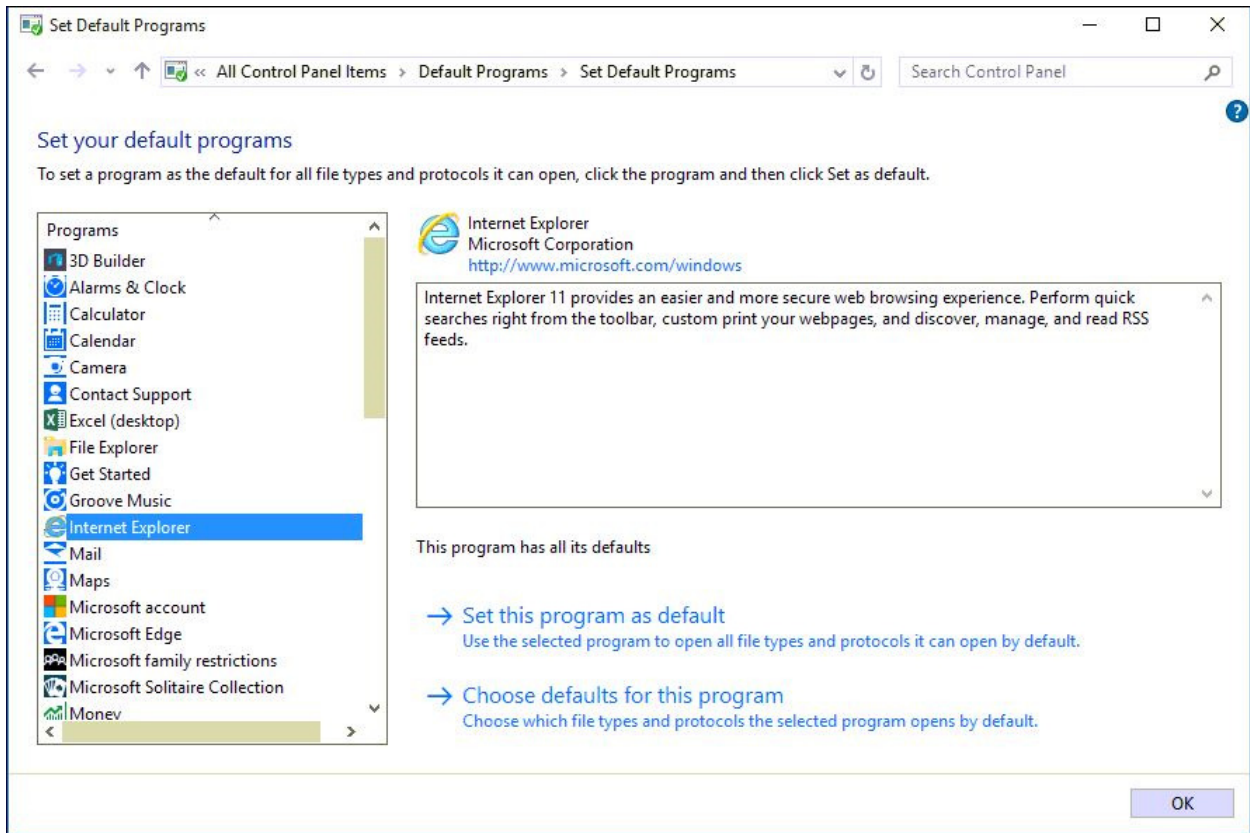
Set Default Programs

« All Control Panel Items > Default Programs > Set Default Programs

Search Control Panel

Set your default programs

To set a program as the default for all file types and protocols it can open, click the program and then click Set as default.

Programs
3D Builder
Alarms & Clock
Calculator
Calendar
Camera
Contact Support
Excel (desktop)
File Explorer
Get Started
Groove Music
Internet Explorer
Mail
Maps
Microsoft account
Microsoft Edge
Microsoft family restrictions
Microsoft Solitaire Collection
Money

Internet Explorer
Microsoft Corporation
http://www.microsoft.com/windows

Internet Explorer 11 provides an easier and more secure web browsing experience. Perform quick searches right from the toolbar, custom print your webpages, and discover, manage, and read RSS feeds.

This program has all its defaults

→ Set this program as default
Use the selected program to open all file types and protocols it can open by default.

→ Choose defaults for this program
Choose which file types and protocols the selected program opens by default.

OK